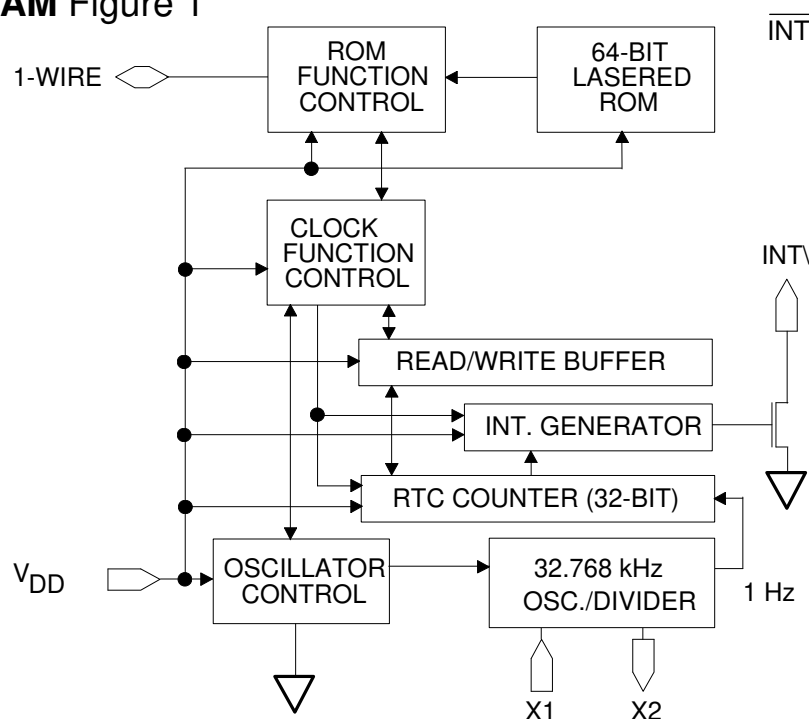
AM Figure 1

$\overline{\text{INT}}$

1-WIRE

ROM FUNCTION CONTROL

64-BIT LASERED ROM

CLOCK FUNCTION CONTROL

INT\

READ/WRITE BUFFER

INT. GENERATOR

RTC COUNTER (32-BIT)

$V_{DD}$

OSCILLATOR CONTROL

32.768 kHz OSC./DIVIDER

1 Hz

X1

X2